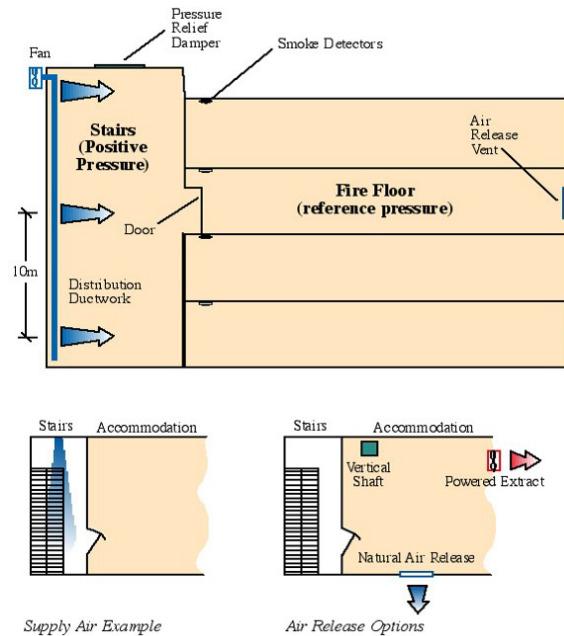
Pressure Relief Damper

Fan

Smoke Detectors

Stairs (Positive Pressure)

Air Release Vent

Fire Floor (reference pressure)

Door

10m

Distribution Ductwork

Stairs

Accommodation

Stairs

Accommodation

Vertical Shaft

Powered Extract

Natural Air Release

Supply Air Example

Air Release Options